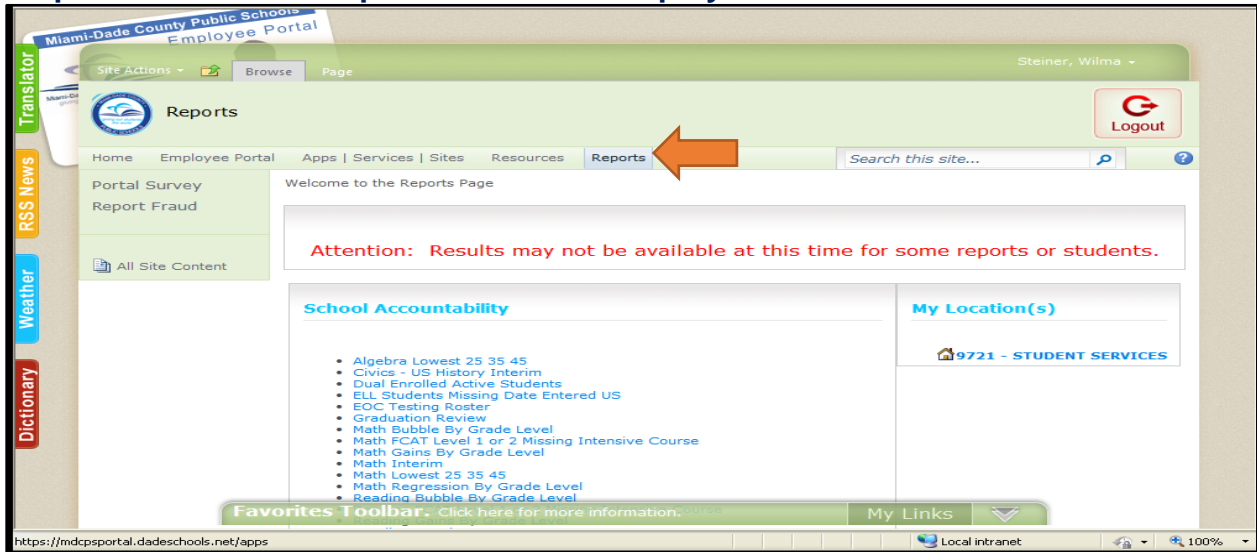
Miami-Dade County Public Schools
Employee Portal

Translator
RSS News
Weather
Dictionary

Site Actions Browse Page

Steiner, Wilma

Reports

Logout

Home Employee Portal Apps | Services | Sites Resources Reports

Search this site...

Portal Survey
Report Fraud

All Site Content

Welcome to the Reports Page

Attention: Results may not be available at this time for some reports or students.

School Accountability

- Algebra Lowest 25 35 45
- Civics - US History Interim
- Dual Enrolled Active Students
- ELL Students Missing Date Entered US
- EOC Testing Roster
- Graduation Review
- Math Bubble By Grade Level
- Math FCAT Level 1 or 2 Missing Intensive Course
- Math Gains By Grade Level
- Math Interim
- Math Lowest 25 35 45
- Math Regression By Grade Level
- Reading Bubble By Grade Level

My Location(s)

9721 - STUDENT SERVICES

Favorites Toolbar. Click here for more information.

My Links

https://mdcpsportal.dadeschools.net/apps

Local intranet

100%